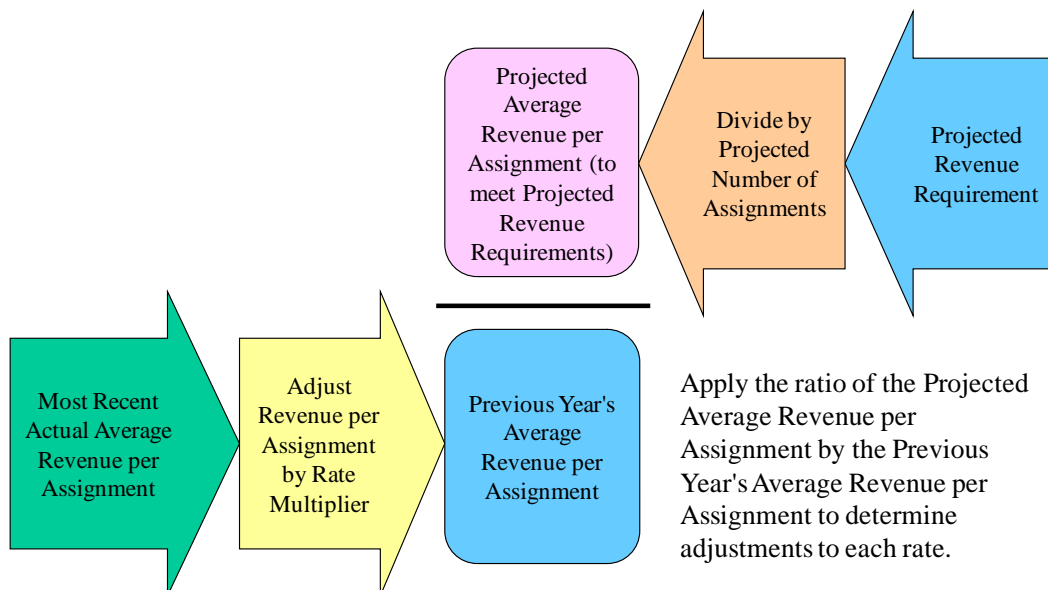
Projected Revenue Requirement

Divide by Projected Number of Assignments

Projected Average Revenue per Assignment (to meet Projected Revenue Requirements)

Most Recent Actual Average Revenue per Assignment

Adjust Revenue per Assignment by Rate Multiplier

Previous Year's Average Revenue per Assignment

Apply the ratio of the Projected Average Revenue per Assignment by the Previous Year's Average Revenue per Assignment to determine adjustments to each rate.